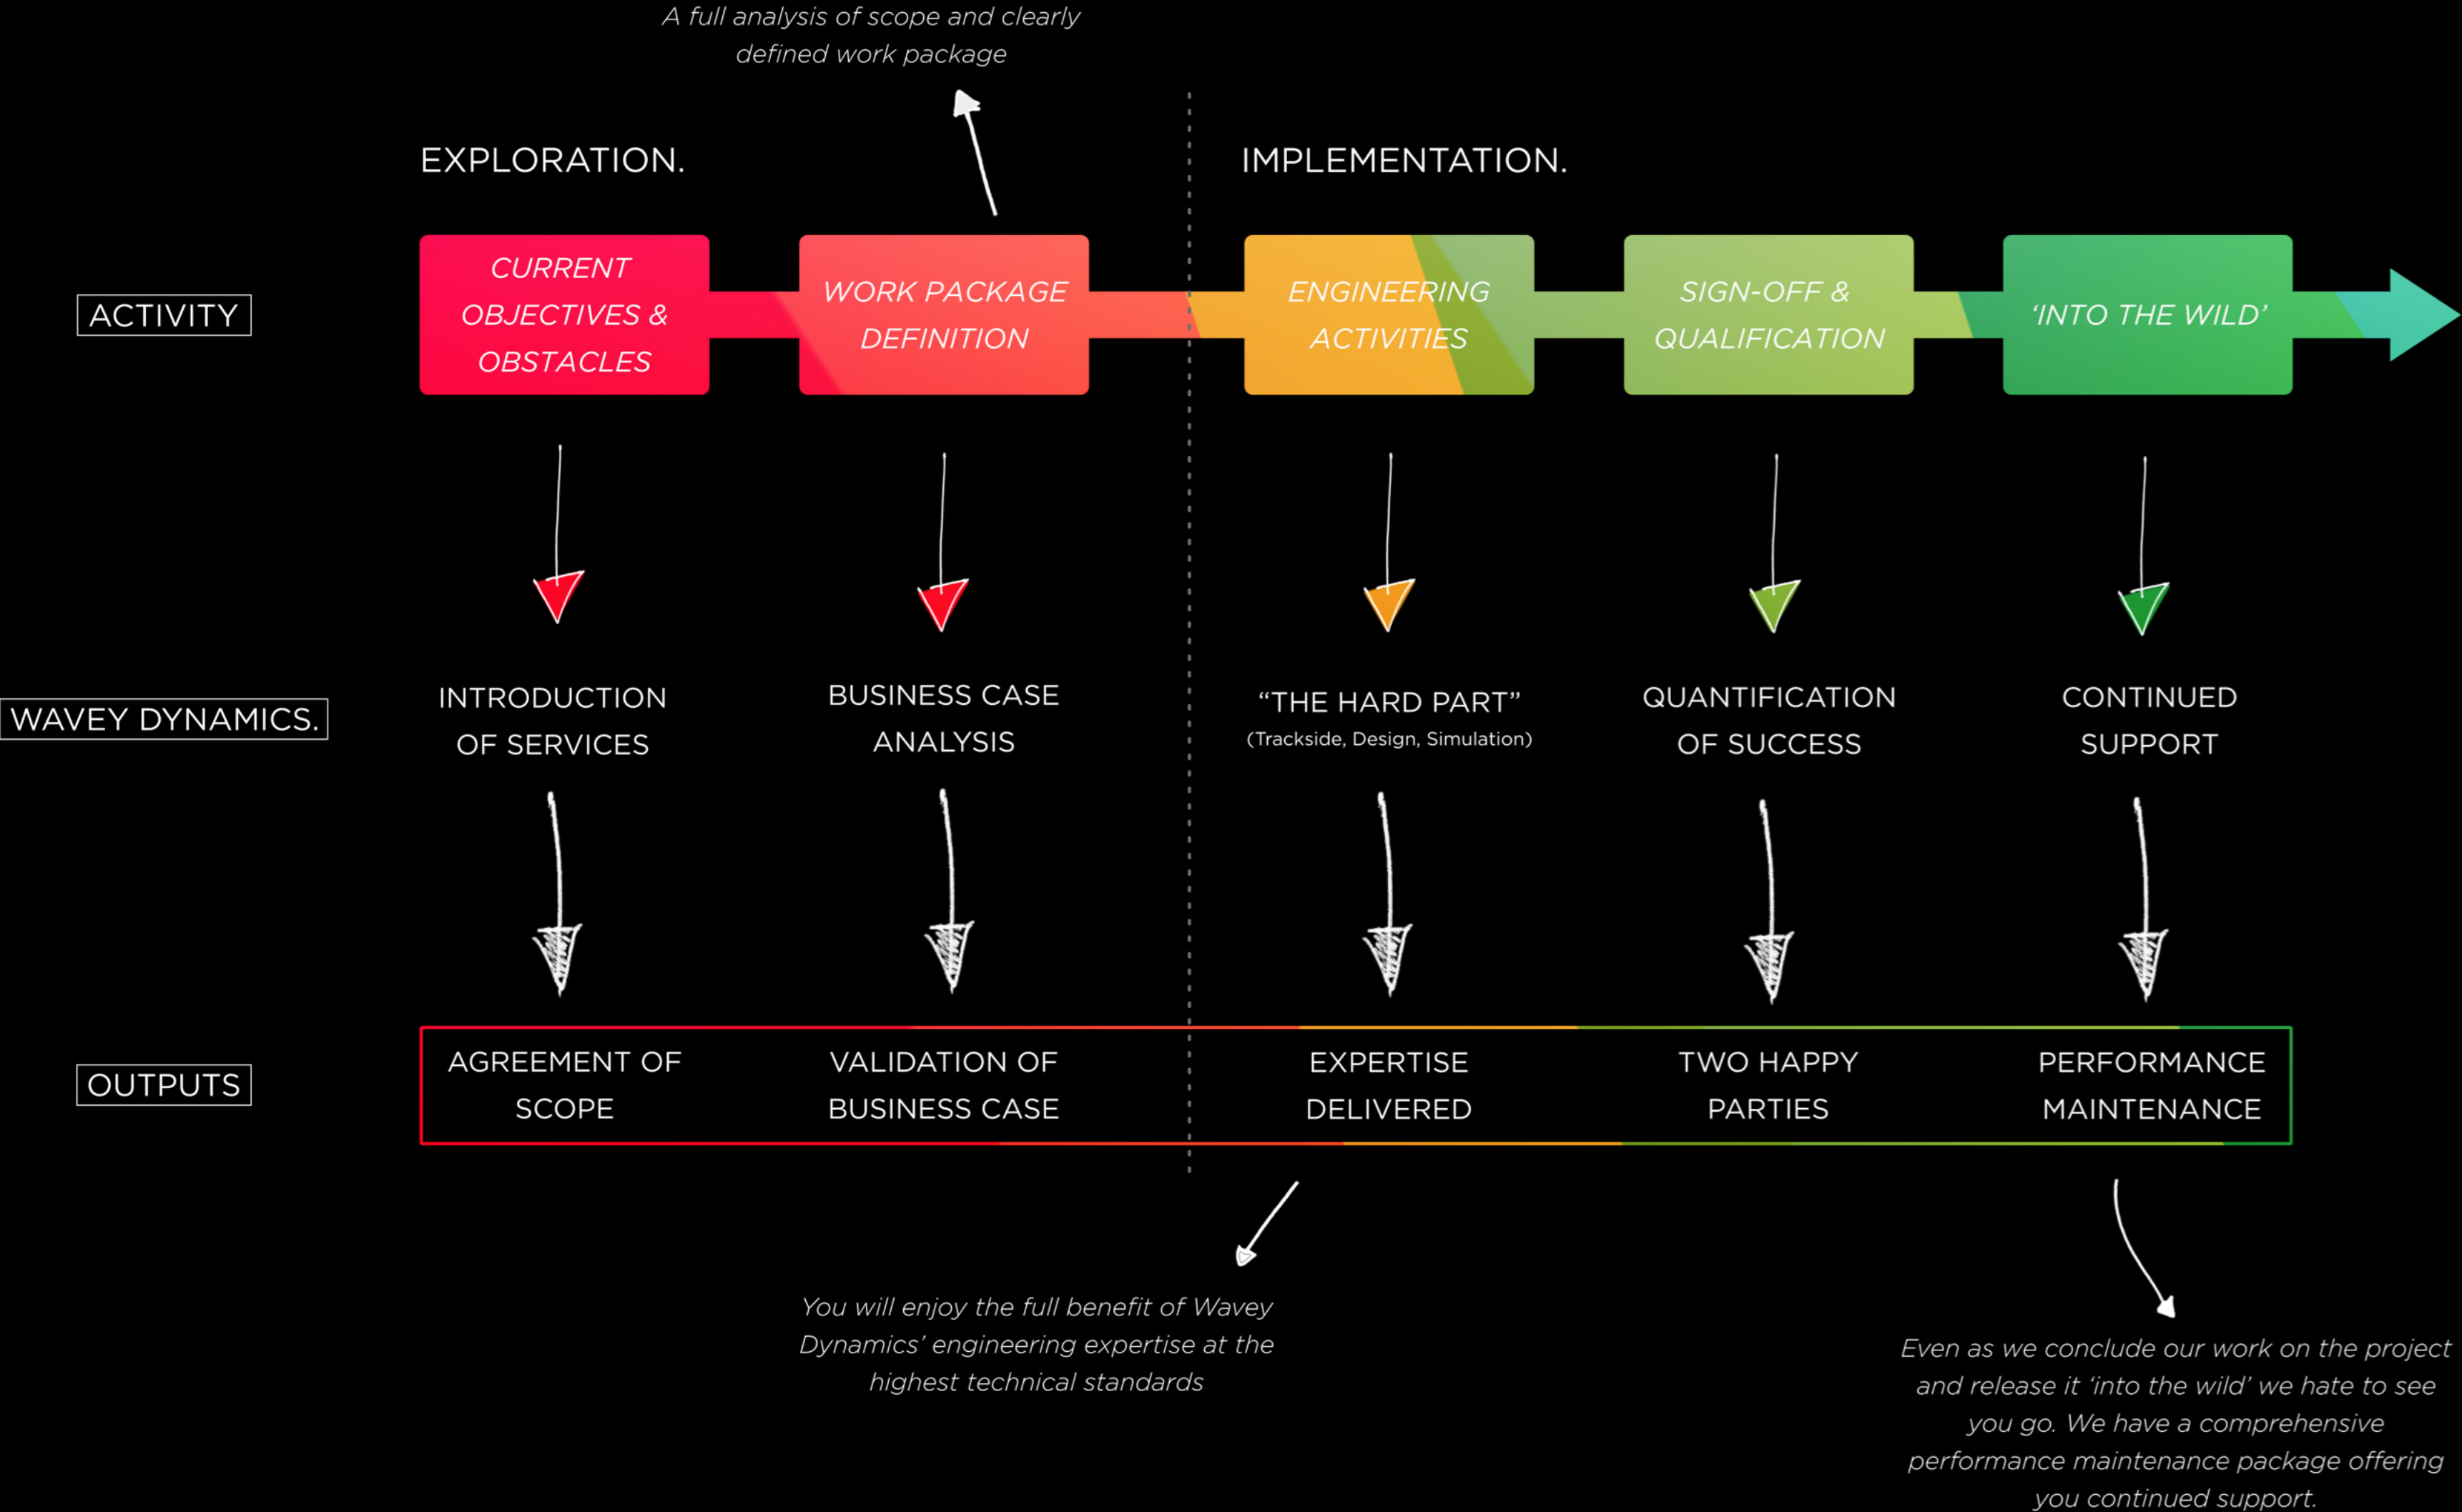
A full analysis of scope and clearly defined work package

EXPLORATION.

IMPLEMENTATION.

ACTIVITY

CURRENT OBJECTIVES & OBSTACLES

WORK PACKAGE DEFINITION

ENGINEERING ACTIVITIES

SIGN-OFF & QUALIFICATION

'INTO THE WILD'

WAVEY DYNAMICS.

INTRODUCTION OF SERVICES

BUSINESS CASE ANALYSIS

"THE HARD PART"
(Trackside, Design, Simulation)

QUANTIFICATION OF SUCCESS

CONTINUED SUPPORT

OUTPUTS

AGREEMENT OF SCOPE

VALIDATION OF BUSINESS CASE

EXPERTISE DELIVERED

TWO HAPPY PARTIES

PERFORMANCE MAINTENANCE

You will enjoy the full benefit of Wavey Dynamics' engineering expertise at the highest technical standards

Even as we conclude our work on the project and release it 'into the wild' we hate to see you go. We have a comprehensive performance maintenance package offering you continued support.